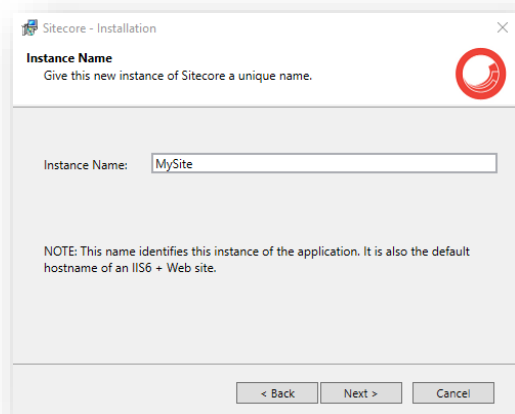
Sitecore - Installation

Instance Name
Give this new instance of Sitecore a unique name.

Instance Name: MySite

NOTE: This name identifies this instance of the application. It is also the default hostname of an IIS6 + Web site.

< Back
Next >
Cancel